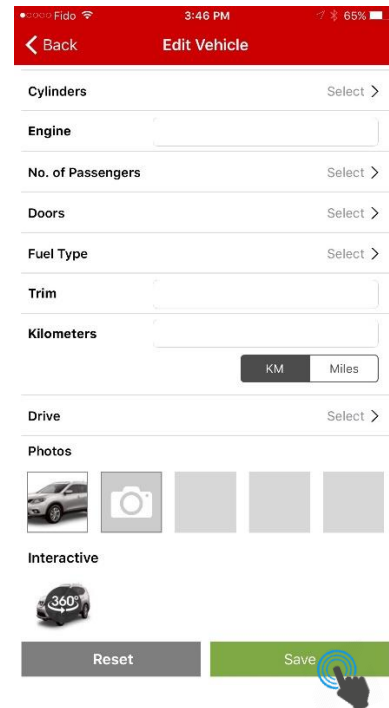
●○○○○ Fido
3:46 PM
65%

Back
Edit Vehicle

Cylinders
Select

Engine

No. of Passengers
Select

Doors
Select

Fuel Type
Select

Trim

Kilometers

KM
Miles

Drive
Select

Photos

Interactive

360°

Reset
Save